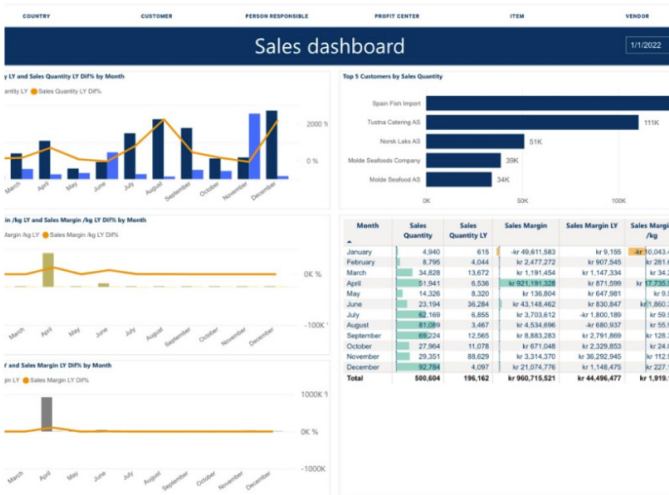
COUNTRY CUSTOMER PERSON RESPONSIBLE PROFIT CENTER ITEM VENDOR

Sales dashboard

1/1/2022

y LY and Sales Quantity LY Dif% by Month

antity LY Sales Quantity LY Dif%

2000 %

0 %

March April May June July August September October November December

Top 5 Customers by Sales Quantity

Spain Fish Import

Tustna Catering AS 111K

Norsk Laks AS 51K

Molde Seafoods Company 39K

Molde Seafood AS 34K

0K 50K 100K

in /kg LY and Sales Margin /kg LY Dif% by Month

Margin /kg LY Sales Margin /kg LY Dif%

0K %

-100K %

March April May June July August September October November December

y and Sales Margin LY Dif% by Month

in LY Sales Margin LY Dif%

1000K %

0K %

-1000K %

March April May June July August September October November December

| Month | Sales Quantity | Sales Quantity LY | Sales Margin | Sales Margin LY | Sales Margin /kg |
|---|---|---|---|---|---|
| January | 4,940 | 615 | -kr 49,611,583 | kr 9,155 | -kr 10,043, |
| February | 8,795 | 4,044 | kr 2,477,272 | kr 907,545 | kr 281, |
| March | 34,828 | 13,672 | kr 1,191,454 | kr 1,147,334 | kr 34, |
| April | 51,941 | 6,536 | kr 921,191,328 | kr 871,599 | kr 17,735, |
| May | 14,326 | 7,111 | kr 136,804 | kr 647,981 | kr 9, |
| June | 23,194 | 36,284 | kr 43,148,462 | kr 1,011,609 | kr 1,860, |
| July | 62,169 | 6,855 | kr 3,703,612 | -kr 1,800,189 | kr 59, |
| August | 81,089 | 3,467 | kr 4,534,696 | -kr 680,937 | kr 55, |
| September | 69,224 | 12,565 | kr 8,883,283 | kr 2,791,869 | kr 128, |
| October | 27,964 | 11,078 | kr 671,048 | kr 2,329,853 | kr 24, |
| November | 29,351 | 88,629 | kr 3,314,370 | kr 36,292,945 | kr 112, |
| December | 92,764 | 4,097 | kr 21,074,776 | kr 26,199,477 | kr 227, |
| Total | 500,604 | 196,162 | kr 960,715,521 | kr 44,496,477 | kr 1,919, |